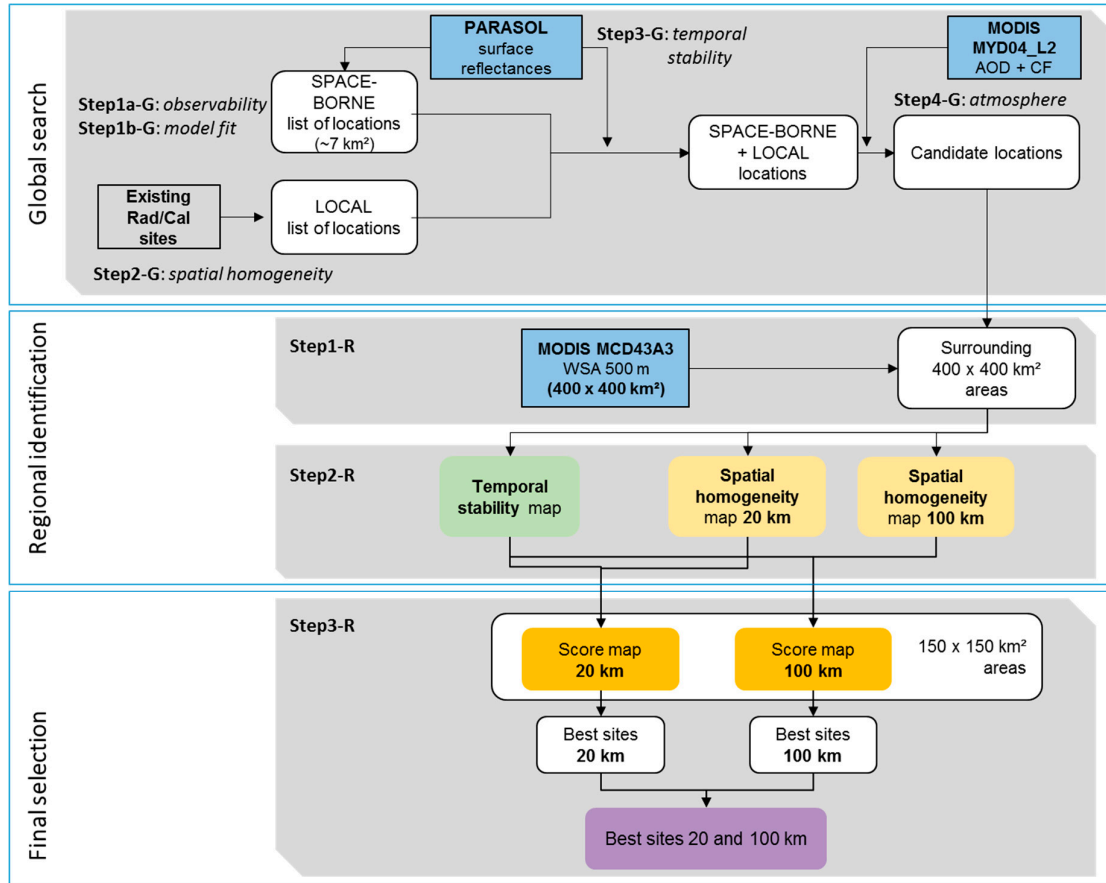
Global search

PARASOL
surface reflectances

Step3-G: *temporal stability*

MODIS
MYD04_L2
AOD + CF

Step1a-G: *observability*
Step1b-G: *model fit*

SPACE-BORNE
list of locations
(~7 km²)

Step4-G: *atmosphere*

SPACE-BORNE
+ LOCAL
locations

Candidate locations

Existing
Rad/Cal
sites

LOCAL
list of locations

Step2-G: *spatial homogeneity*

Regional identification

Step1-R

MODIS MCD43A3
WSA 500 m
(400 x 400 km²)

Surrounding
400 x 400 km²
areas

Step2-R

Temporal stability map

Spatial homogeneity map 20 km

Spatial homogeneity map 100 km

Final selection

Step3-R

Score map
20 km

Score map
100 km

150 x 150 km²
areas

Best sites
20 km

Best sites
100 km

Best sites 20 and 100 km